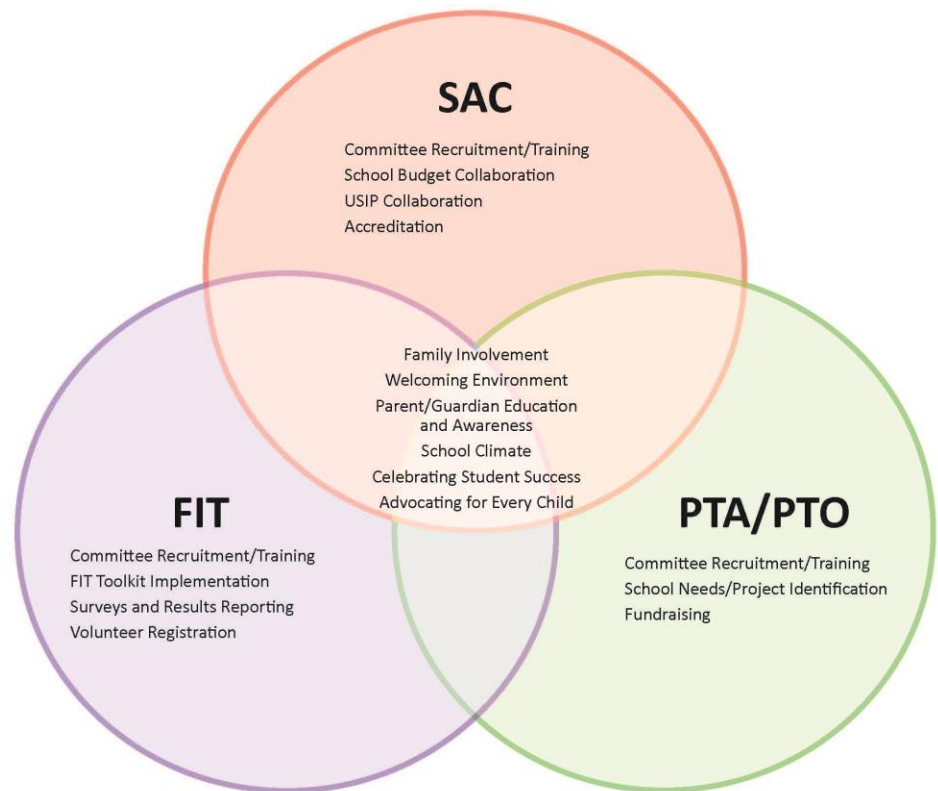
SAC

Committee Recruitment/Training
School Budget Collaboration
USIP Collaboration
Accreditation

Family Involvement
Welcoming Environment
Parent/Guardian Education and Awareness
School Climate
Celebrating Student Success
Advocating for Every Child

FIT

Committee Recruitment/Training
FIT Toolkit Implementation
Surveys and Results Reporting
Volunteer Registration

PTA/PTO

Committee Recruitment/Training
School Needs/Project Identification
Fundraising